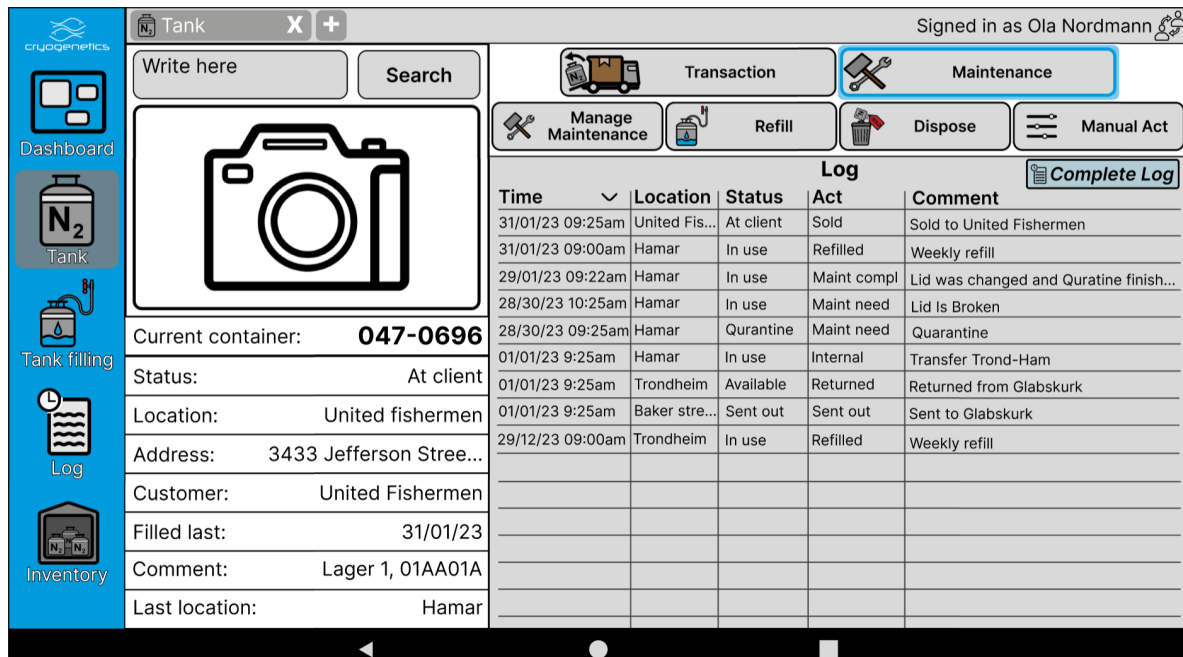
cryogenetics

Dashboard

$N_2$

Tank

Tank filling

Log

Inventory

Tank X +

Signed in as Ola Nordmann

Write here

Search

Current container: 047-0696

Status: At client

Location: United fishermen

Address: 3433 Jefferson Stree...

Customer: United Fishermen

Filled last: 31/01/23

Comment: Lager 1, 01AA01A

Last location: Hamar

Transaction

Maintenance

Manage Maintenance

Refill

Dispose

Manual Act

Log

Complete Log

| Time | Location | Status | Act | Comment |
|---|---|---|---|---|
| 31/01/23 09:25am | United Fis... | At client | Sold | Sold to United Fishermen |
| 31/01/23 09:00am | Hamar | In use | Refilled | Weekly refill |
| 29/01/23 09:22am | Hamar | In use | Maint compl | Lid was changed and Quratine finish... |
| 28/30/23 10:25am | Hamar | In use | Maint need | Lid Is Broken |
| 28/30/23 09:25am | Hamar | Qurantine | Maint need | Quarantine |
| 01/01/23 9:25am | Hamar | In use | Internal | Transfer Trond-Ham |
| 01/01/23 9:25am | Trondheim | Available | Returned | Returned from Glabskurk |
| 01/01/23 9:25am | Baker stre... | Sent out | Sent out | Sent to Glabskurk |
| 29/12/23 09:00am | Trondheim | In use | Refilled | Weekly refill |